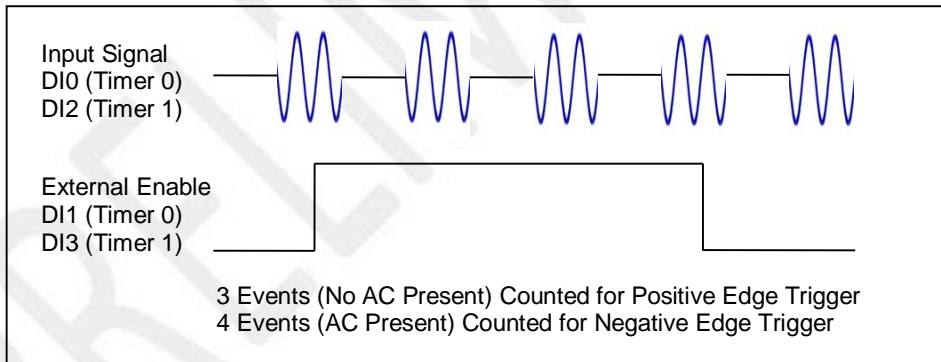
Input Signal
DI0 (Timer 0)
DI2 (Timer 1)

External Enable
DI1 (Timer 0)
DI3 (Timer 1)

3 Events (No AC Present) Counted for Positive Edge Trigger
4 Events (AC Present) Counted for Negative Edge Trigger